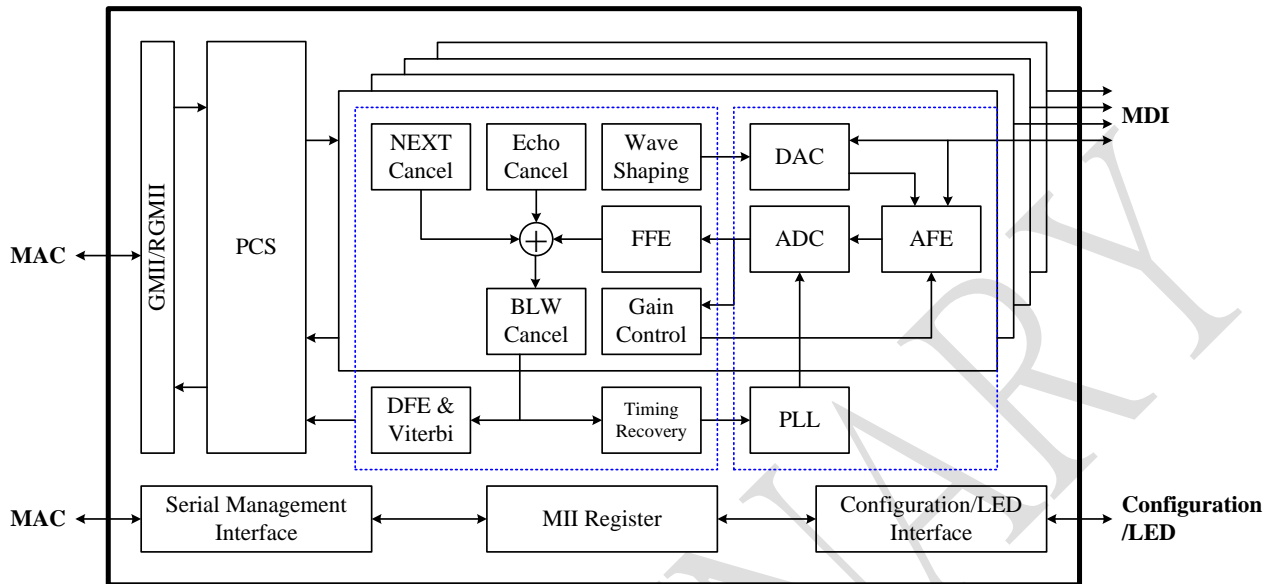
GMII/RGMII

PCS

NEXT Cancel

Echo Cancel

Wave Shaping

DAC

MDI

FFE

ADC

AFE

MAC

BLW Cancel

Gain Control

DFE & Viterbi

Timing Recovery

PLL

MAC

Serial Management Interface

MII Register

Configuration/LED Interface

Configuration /LED